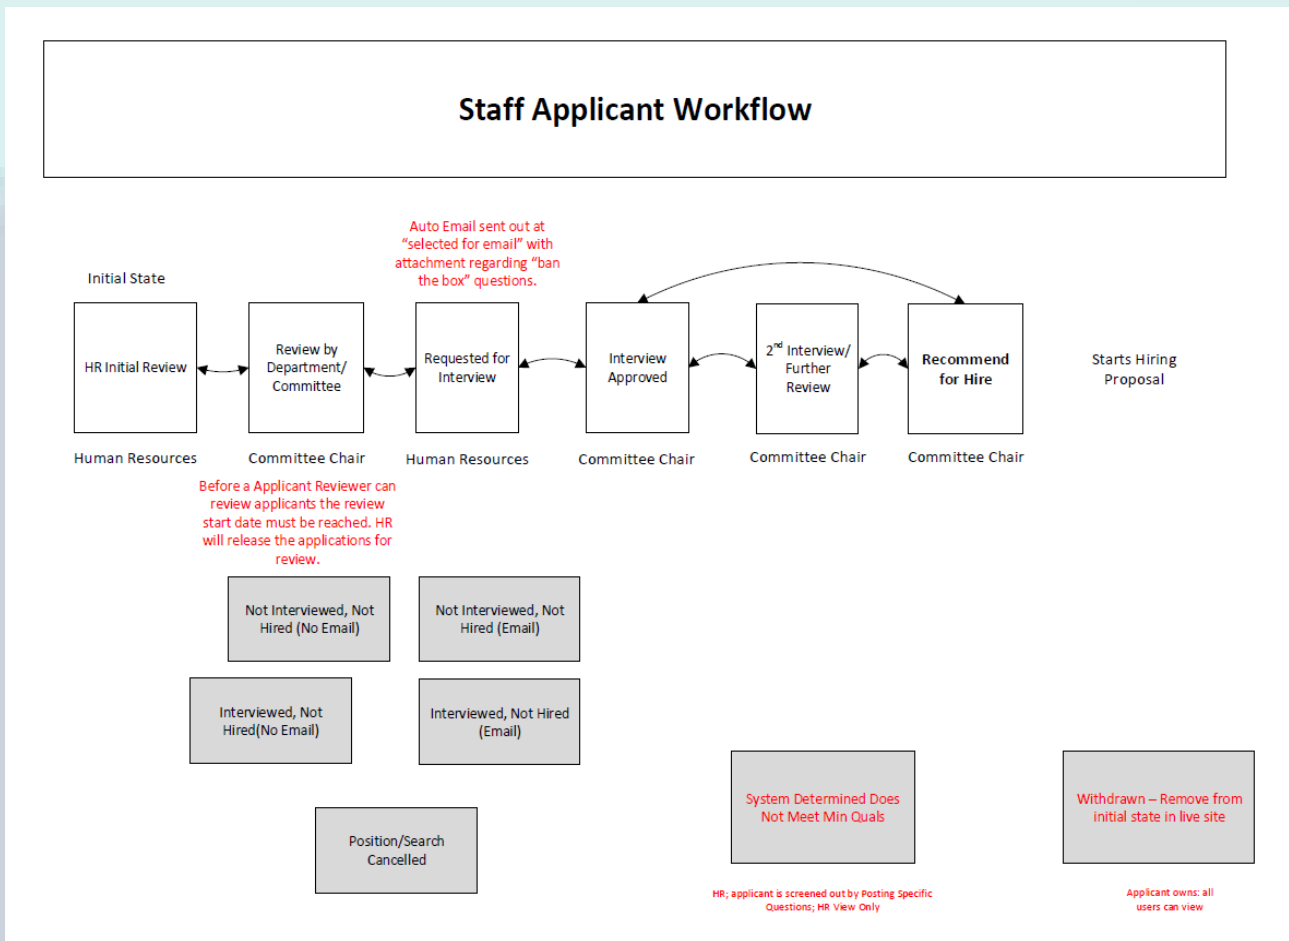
Staff Applicant Workflow

Auto Email sent out at "selected for email" with attachment regarding "ban the box" questions.

Initial State

HR Initial Review

Human Resources

Review by Department/ Committee

Committee Chair

Requested for Interview

Human Resources

Interview Approved

Committee Chair

$2^{nd}$ Interview/ Further Review

Committee Chair

Recommend for Hire

Committee Chair

Starts Hiring Proposal

Before a Applicant Reviewer can review applicants the review start date must be reached. HR will release the applications for review.

Not Interviewed, Not Hired (No Email)

Not Interviewed, Not Hired (Email)

Interviewed, Not Hired(No Email)

Interviewed, Not Hired (Email)

Position/Search Cancelled

System Determined Does Not Meet Min Quals

HR; applicant is screened out by Posting Specific Questions; HR View Only

Withdrawn – Remove from initial state in live site

Applicant owns: all users can view